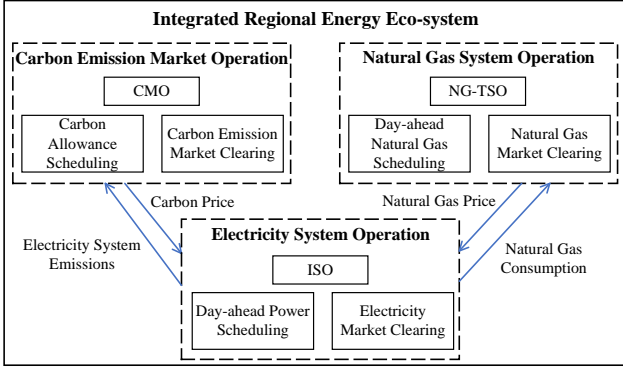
Integrated Regional Energy Eco-system

Carbon Emission Market Operation

CMO

Carbon Allowance Scheduling

Carbon Emission Market Clearing

Natural Gas System Operation

NG-TSO

Day-ahead Natural Gas Scheduling

Natural Gas Market Clearing

Carbon Price

Natural Gas Price

Electricity System Emissions

Electricity System Operation

Natural Gas Consumption

ISO

Day-ahead Power Scheduling

Electricity Market Clearing